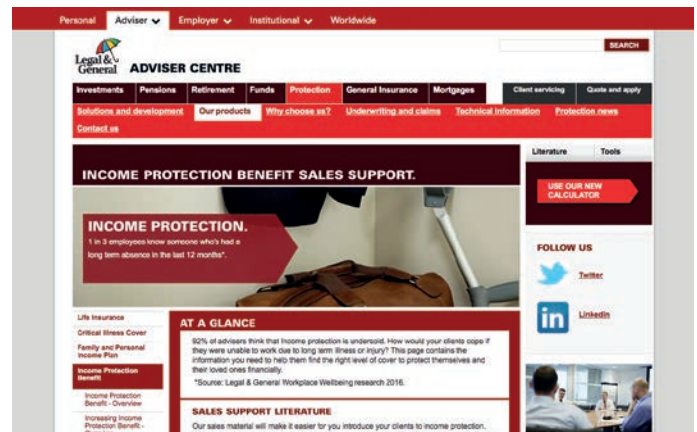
Personal Adviser Employer Institutional Worldwide

Legal & General ADVISER CENTRE

SEARCH

Investments Pensions Retirement Funds Protection General Insurance Mortgages Client servicing Quote and apply

Solutions and development Our products Why choose us? Underwriting and claims Technical information Protection news Contact us

INCOME PROTECTION BENEFIT SALES SUPPORT.

INCOME PROTECTION.

1 in 3 employees know someone who's had a long term absence in the last 12 months*.

Literature Tools

USE OUR NEW CALCULATOR

FOLLOW US

Twitter

LinkedIn

Life Insurance

Critical Illness Cover

Family and Personal Income Plan

Income Protection Benefit

Income Protection Benefit - Overview

Increasing Income Protection Benefit - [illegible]

AT A GLANCE

92% of advisers think that income protection is undersold. How would your clients cope if they were unable to work due to long term illness or injury? This page contains the information you need to help them find the right level of cover to protect themselves and their loved ones financially.

*Source: Legal & General Workplace Wellbeing research 2016.

SALES SUPPORT LITERATURE

Our sales material will make it easier for you introduce your clients to income protection.